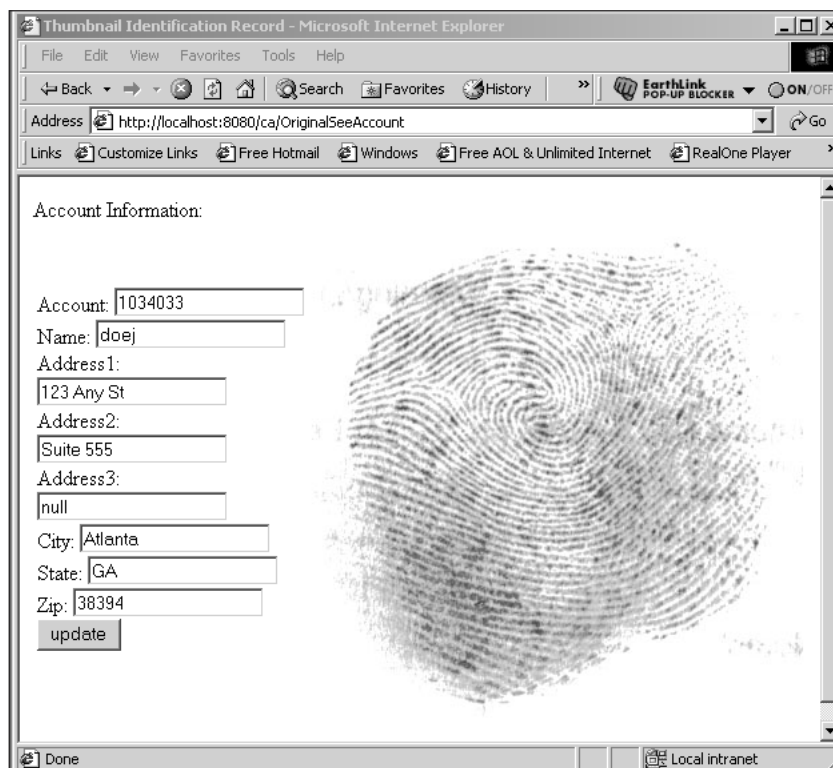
Thumbnail Identification Record - Microsoft Internet Explorer

File Edit View Favorites Tools Help

Back Search Favorites History EarthLink POP-UP BLOCKER ON/OFF

Address http://localhost:8080/ca/OriginalSeeAccount Go

Links Customize Links Free Hotmail Windows Free AOL & Unlimited Internet RealOne Player

Account Information:

Account: 1034033
Name: doej
Address1:
123 Any St
Address2:
Suite 555
Address3:
null
City: Atlanta
State: GA
Zip: 38394
update

Done Local intranet